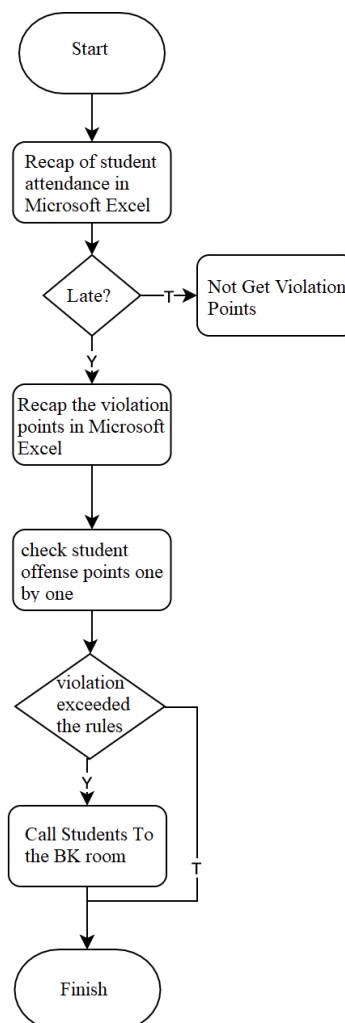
Start

Recap of student attendance in Microsoft Excel

Late?

T

Not Get Violation Points

Y

Recap the violation points in Microsoft Excel

check student offense points one by one

violation exceeded the rules

Y

Call Students To the BK room

T

Finish